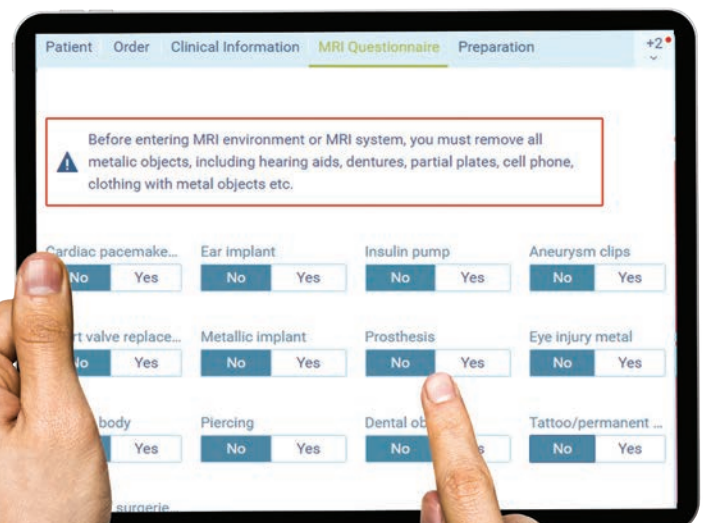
Patient Order Clinical Information MRI Questionnaire Preparation +2

Before entering MRI environment or MRI system, you must remove all metalic objects, including hearing aids, dentures, partial plates, cell phone, clothing with metal objects etc.

Cardiac pacemake... No Yes
Ear implant No Yes
Insulin pump No Yes
Aneurysm clips No Yes

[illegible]rt valve replace... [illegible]o Yes
Metallic implant No Yes
Prosthesis No Yes
Eye injury metal No Yes

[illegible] body Yes
Piercing No Yes
Dental ob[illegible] No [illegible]s
Tattoo/permanent ... No Yes

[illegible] surgerie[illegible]